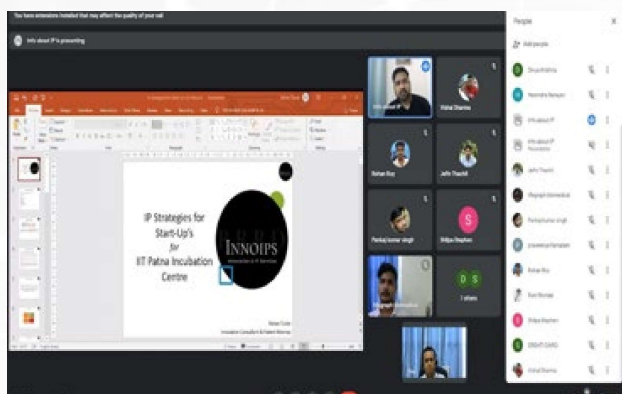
You have extensions installed that may affect the quality of your call

Info about IP is presenting

IP Strategies for Start-Up's for IIT Patna Incubation Centre

INNOIPS

Innovation & IP Services

Innovation Consultant & Patent Attorney

Info about IP

Vishal Sharma

Rohan Roy

Jaffe Thachil

Pankaj kumar singh

Shilpa Stephen

S

D S

2 others

People

Add people

Divya Krishna

Info about IP

Jaffe Thachil

Pankaj kumar singh

Rohan Roy

Shilpa Stephen

Vishal Sharma